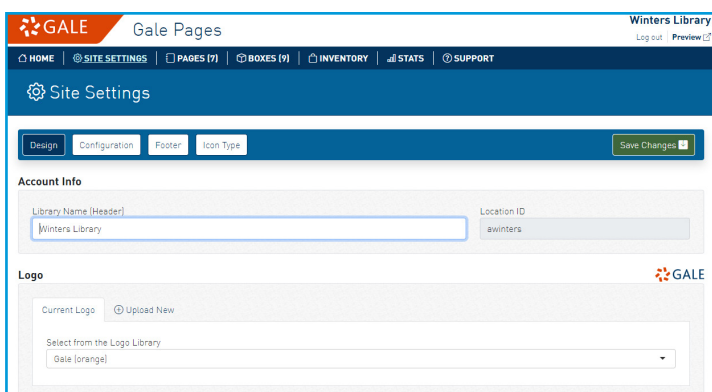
GALE Gale Pages

Winters Library
Log out | Preview

HOME | SITE SETTINGS | PAGES (7) | BOXES (9) | INVENTORY | STATS | SUPPORT

Site Settings

Design | Configuration | Footer | Icon Type

Save Changes

Account Info

Library Name (Header)
Winters Library

Location ID
awinters

Logo

GALE

Current Logo | Upload New

Select from the Logo Library
Gale (orange)